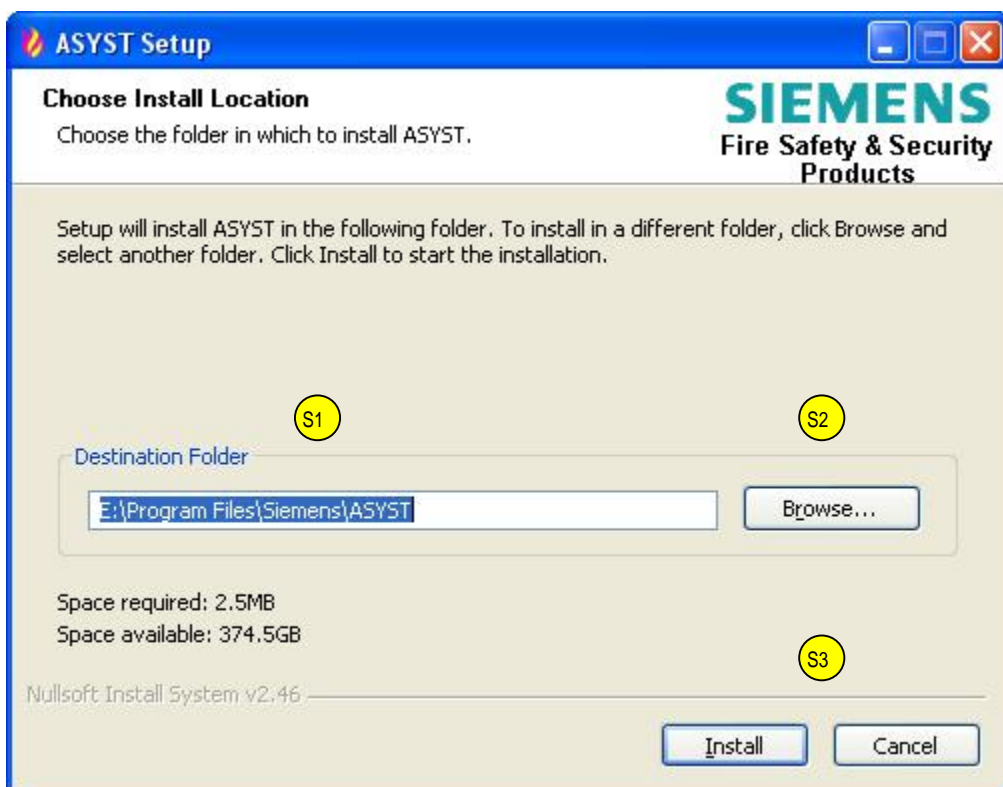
ASYST Setup

Choose Install Location

Choose the folder in which to install ASYST.

SIEMENS
Fire Safety & Security Products

Setup will install ASYST in the following folder. To install in a different folder, click Browse and select another folder. Click Install to start the installation.

S1

S2

Destination Folder

E:\Program Files\Siemens\ASYST

Browse...

Space required: 2.5MB
Space available: 374.5GB

S3

Nullsoft Install System v2.46

Install

Cancel